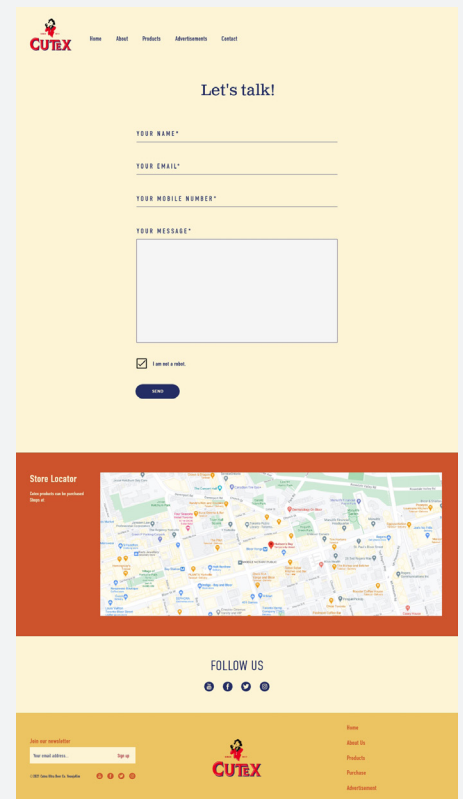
CUTEX

Home About Products Advertisements Contact

Let's talk!

YOUR NAME*

YOUR EMAIL*

YOUR MOBILE NUMBER*

YOUR MESSAGE*

I am not a robot.

SEND

Store Locator

Cutex products can be purchased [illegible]

FOLLOW US

Join our newsletter

Your email address...

Sign up

© 2021 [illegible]

CUTEX

Home

About Us

Products

Purchase

Advertisement